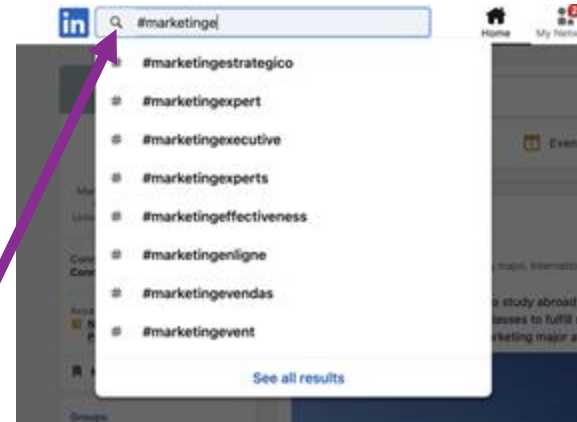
in
#marketinge
Home
My Netw

# #marketingestrategico
# #marketingexpert
# #marketingexecutive
# #marketingexperts
# #marketingeffectiveness
# #marketingenligne
# #marketingevendas
# #marketingevent
See all results

Even
major, internati
o study abroad
lasses to fulfill
rketing major a
Groups